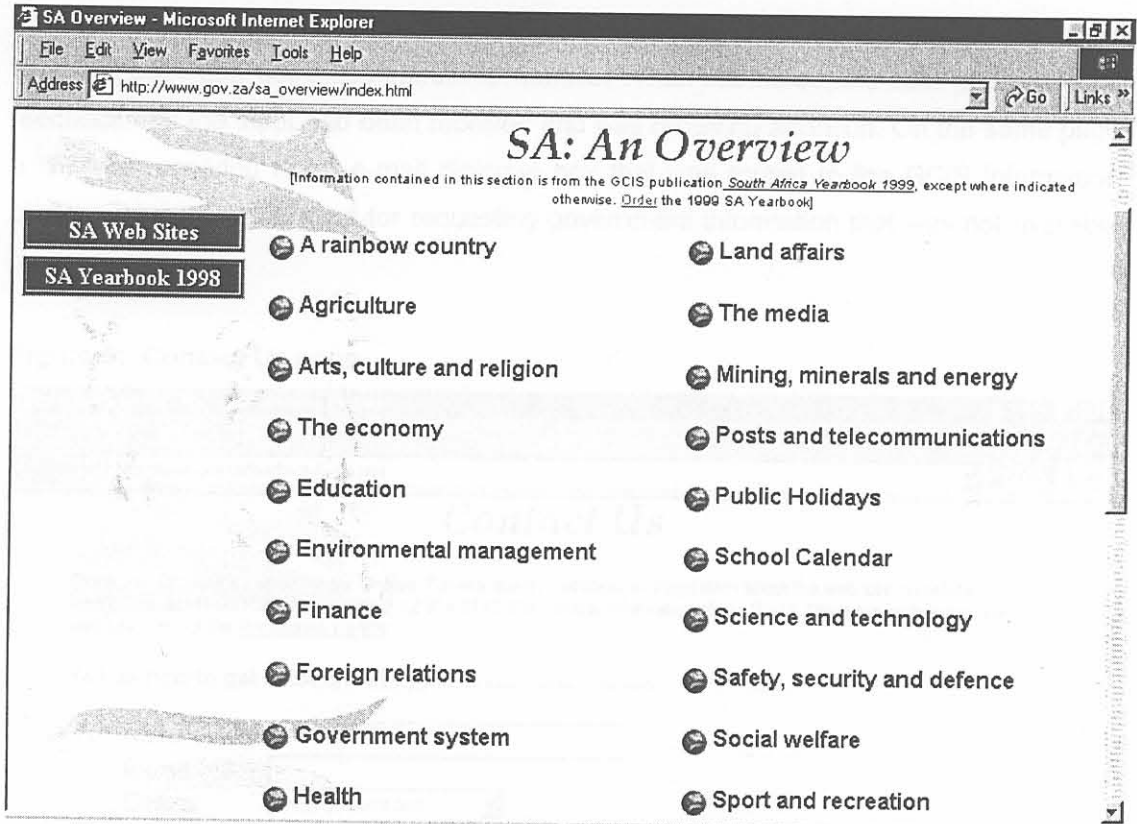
SA Overview - Microsoft Internet Explorer

File Edit View Favorites Tools Help

Address http://www.gov.za/sa_overview/index.html Go Links »

SA: An Overview

[Information contained in this section is from the GCIS publication South Africa Yearbook 1999, except where indicated otherwise. Order the 1999 SA Yearbook]

SA Web Sites

SA Yearbook 1998

A rainbow country

Agriculture

Arts, culture and religion

The economy

Education

Environmental management

Finance

Foreign relations

Government system

Health

Land affairs

The media

Mining, minerals and energy

Posts and telecommunications

Public Holidays

School Calendar

Science and technology

Safety, security and defence

Social welfare

Sport and recreation